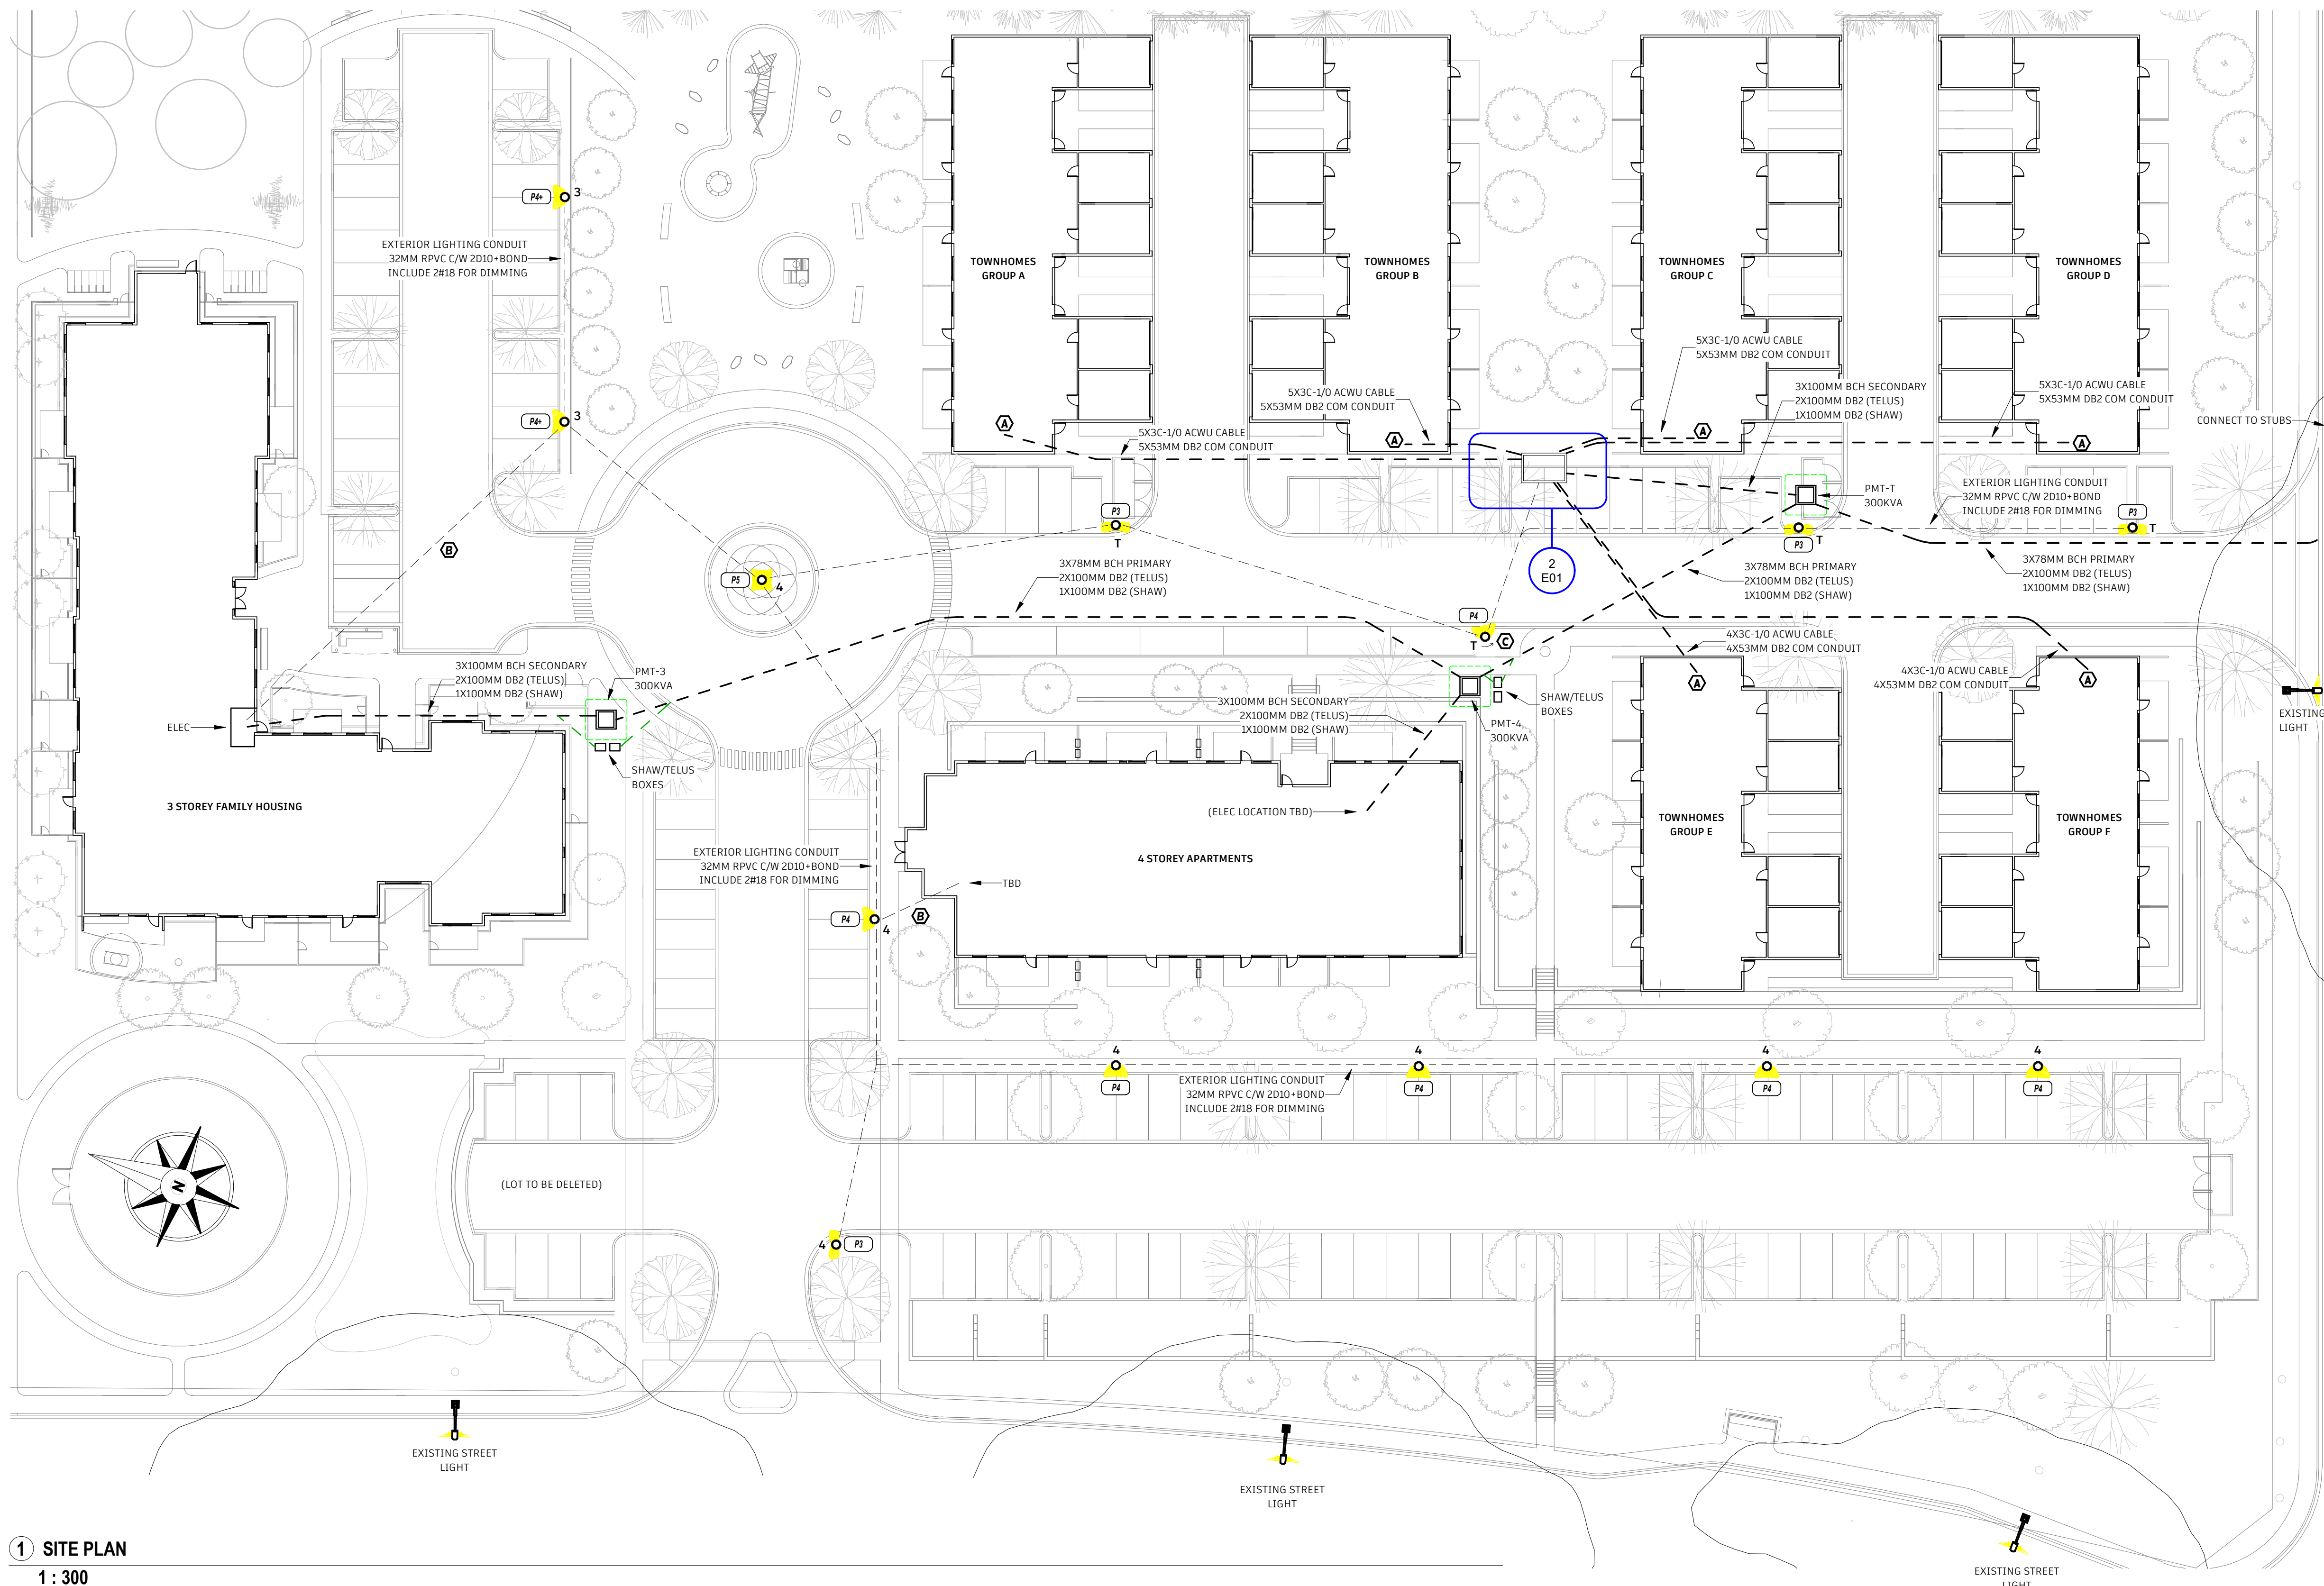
P4+ 3

EXTERIOR LIGHTING CONDUIT
32MM RPVC C/W 2D10+BOND
INCLUDE 2#18 FOR DIMMING

P4+ 3

TOWNHOMES GROUP A

TOWNHOMES GROUP B

TOWNHOMES GROUP C

TOWNHOMES GROUP D

5X3C-1/0 ACWU CABLE
5X53MM DB2 COM CONDUIT

3X100MM BCH SECONDARY
2X100MM DB2 (TELUS)
1X100MM DB2 (SHAW)

5X3C-1/0 ACWU CABLE
5X53MM DB2 COM CONDUIT

5X3C-1/0 ACWU CABLE
5X53MM DB2 COM CONDUIT

CONNECT TO STUBS

A

5X3C-1/0 ACWU CABLE
5X53MM DB2 COM CONDUIT

A A A

PMT-T
300KVA

EXTERIOR LIGHTING CONDUIT
32MM RPVC C/W 2D10+BOND
INCLUDE 2#18 FOR DIMMING

P3 T

P3 T

P3 T

2
E01

B

P5 4

3X78MM BCH PRIMARY
2X100MM DB2 (TELUS)
1X100MM DB2 (SHAW)

3X78MM BCH PRIMARY
2X100MM DB2 (TELUS)
1X100MM DB2 (SHAW)

3X78MM BCH PRIMARY
2X100MM DB2 (TELUS)
1X100MM DB2 (SHAW)

P4 T C

4X3C-1/0 ACWU CABLE
4X53MM DB2 COM CONDUIT

4X3C-1/0 ACWU CABLE
4X53MM DB2 COM CONDUIT

A A

3X100MM BCH SECONDARY
2X100MM DB2 (TELUS)
1X100MM DB2 (SHAW)

PMT-3
300KVA

ELEC

SHAW/TELUS
BOXES

3X100MM BCH SECONDARY
2X100MM DB2 (TELUS)
1X100MM DB2 (SHAW)

SHAW/TELUS
BOXES

PMT-4
300KVA

EXISTING LIGHT

3 STOREY FAMILY HOUSING

(ELEC LOCATION TBD)

TOWNHOMES GROUP E

TOWNHOMES GROUP F

EXTERIOR LIGHTING CONDUIT
32MM RPVC C/W 2D10+BOND
INCLUDE 2#18 FOR DIMMING

4 STOREY APARTMENTS

TBD

P4 4 B

4 P4   4 P4   4 P4   4 P4

EXTERIOR LIGHTING CONDUIT
32MM RPVC C/W 2D10+BOND
INCLUDE 2#18 FOR DIMMING

N

(LOT TO BE DELETED)

4 P3

EXISTING STREET
LIGHT

EXISTING STREET
LIGHT

EXISTING STREET
LIGHT

1 SITE PLAN
1 : 300